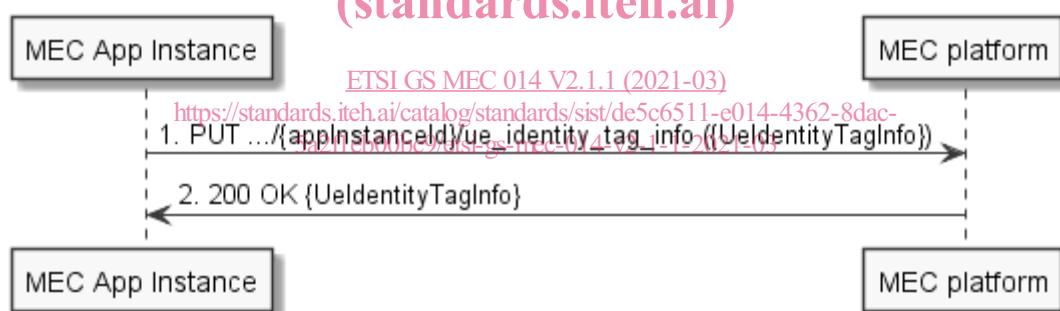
(standards.iteh.ai)

MEC App Instance

MEC platform

ETSI GS MEC 014 V2.1.1 (2021-03)
https://standards.iteh.ai/catalog/standards/sist/de5c6511-e014-4362-8dac-
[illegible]/etsi-gs-mec-014-v2-1-1-2021-03

1. PUT .../{appInstanceId}/ue_identity_tag_info ({UeIdentityTagInfo})

2. 200 OK {UeIdentityTagInfo}

MEC App Instance

MEC platform